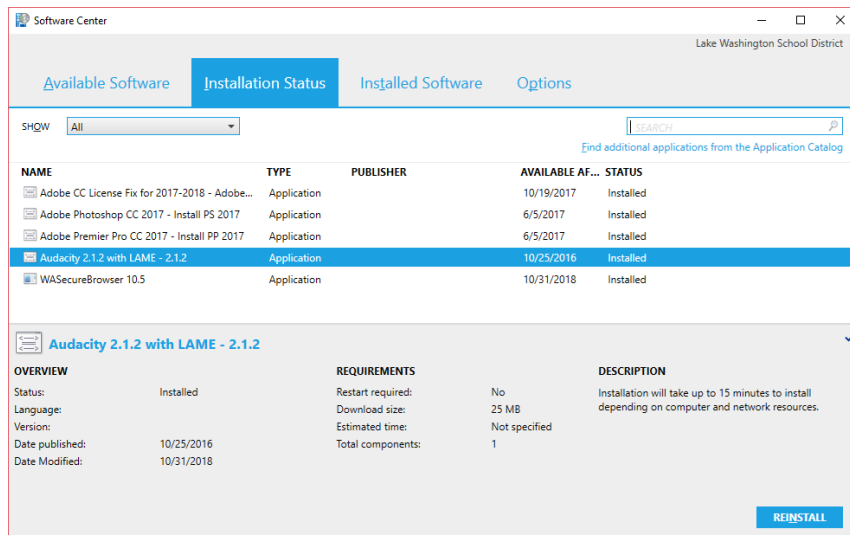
Software Center

Lake Washington School District

Available Software | Installation Status | Installed Software | Options

SHOW All

SEARCH

Find additional applications from the Application Catalog

| NAME | TYPE | PUBLISHER | AVAILABLE AF... | STATUS |
|---|---|---|---|---|
| Adobe CC License Fix for 2017-2018 - Adobe... | Application | | 10/19/2017 | Installed |
| Adobe Photoshop CC 2017 - Install PS 2017 | Application | | 6/5/2017 | Installed |
| Adobe Premier Pro CC 2017 - Install PP 2017 | Application | | 6/5/2017 | Installed |
| Audacity 2.1.2 with LAME - 2.1.2 | Application | | 10/25/2016 | Installed |
| WASecureBrowser 10.5 | Application | | 10/31/2018 | Installed |

Audacity 2.1.2 with LAME - 2.1.2

OVERVIEW
Status: Installed
Language:
Version:
Date published: 10/25/2016
Date Modified: 10/31/2018

REQUIREMENTS
Restart required: No
Download size: 25 MB
Estimated time: Not specified
Total components: 1

DESCRIPTION
Installation will take up to 15 minutes to install depending on computer and network resources.

REINSTALL